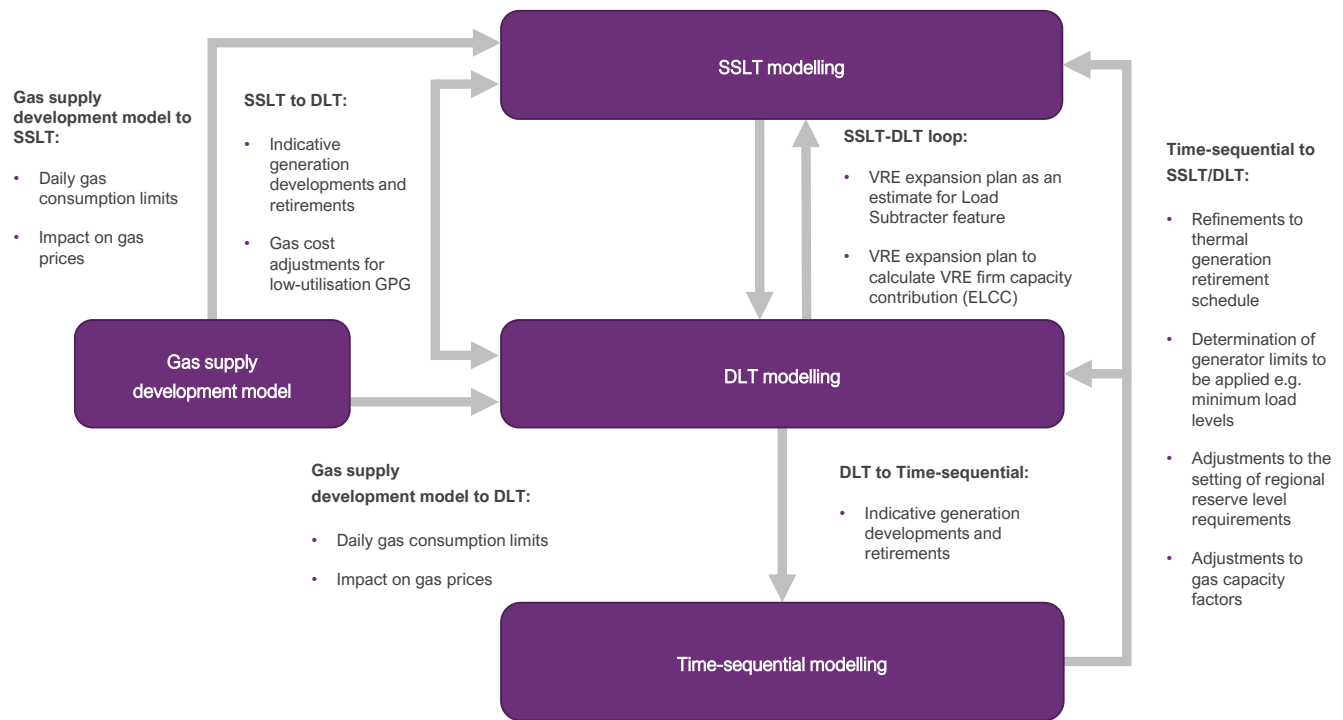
SSLT modelling

Gas supply development model to SSLT:

• Daily gas consumption limits

• Impact on gas prices

SSLT to DLT:

• Indicative generation developments and retirements

• Gas cost adjustments for low-utilisation GPG

SSLT-DLT loop:

• VRE expansion plan as an estimate for Load Subtracter feature

• VRE expansion plan to calculate VRE firm capacity contribution (ELCC)

Time-sequential to SSLT/DLT:

• Refinements to thermal generation retirement schedule

• Determination of generator limits to be applied e.g. minimum load levels

• Adjustments to the setting of regional reserve level requirements

• Adjustments to gas capacity factors

Gas supply development model

DLT modelling

Gas supply development model to DLT:

• Daily gas consumption limits

• Impact on gas prices

DLT to Time-sequential:

• Indicative generation developments and retirements

Time-sequential modelling